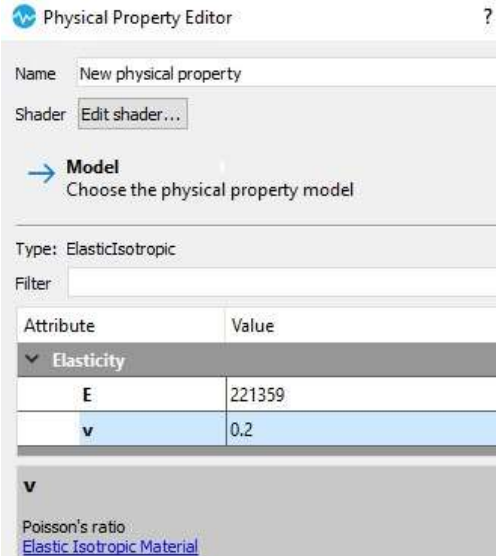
Physical Property Editor ?

Name New physical property

Shader Edit shader...

→ Model
Choose the physical property model

Type: ElasticIsotropic

Filter

| Attribute | Value |
|---|---|
| Elasticity | |
| E | 221359 |
| v | 0.2 |

v

Poisson's ratio
Elastic Isotropic Material